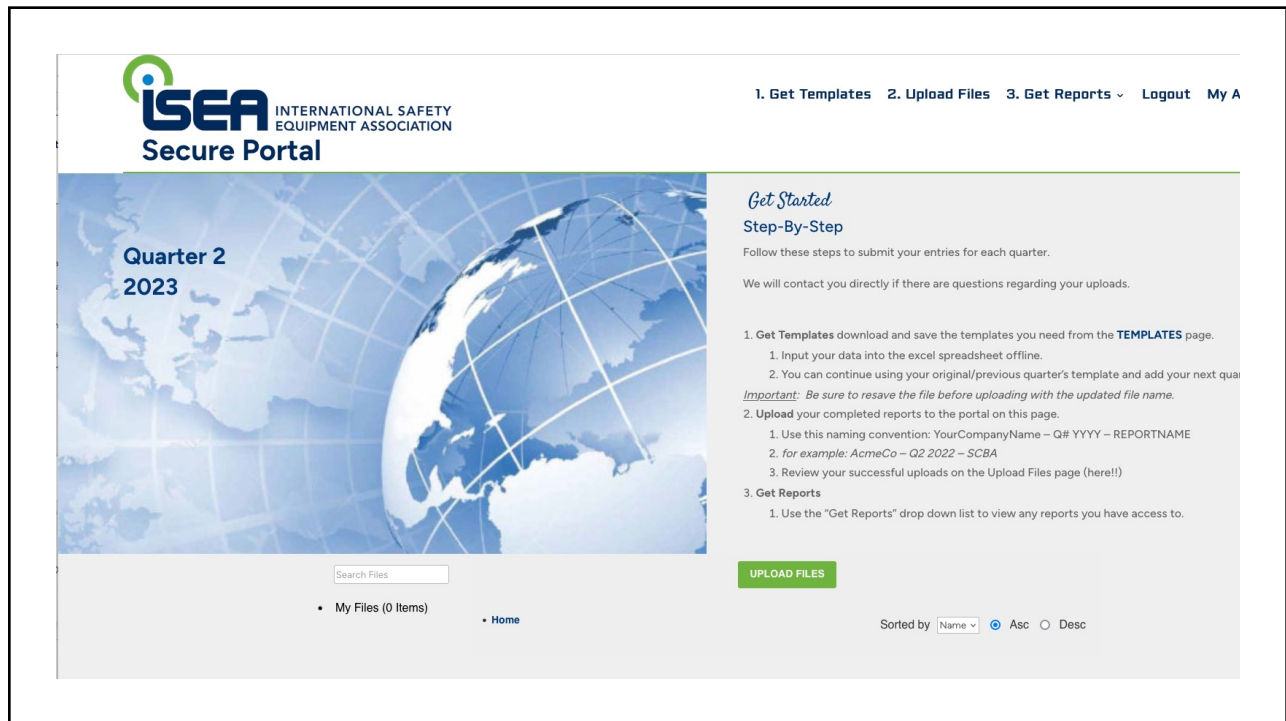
ISEA INTERNATIONAL SAFETY EQUIPMENT ASSOCIATION
Secure Portal

1. Get Templates 2. Upload Files 3. Get Reports ⌄ Logout My A

Quarter 2
2023

Get Started
Step-By-Step

Follow these steps to submit your entries for each quarter.

We will contact you directly if there are questions regarding your uploads.

1. Get Templates download and save the templates you need from the TEMPLATES page.
1. Input your data into the excel spreadsheet offline.
2. You can continue using your original/previous quarter's template and add your next qua
Important: Be sure to resave the file before uploading with the updated file name.
2. Upload your completed reports to the portal on this page.
1. Use this naming convention: YourCompanyName – Q# YYYY – REPORTNAME
2. for example: AcmeCo – Q2 2022 – SCBA
3. Review your successful uploads on the Upload Files page (here!!)
3. Get Reports
1. Use the "Get Reports" drop down list to view any reports you have access to.

Search Files

UPLOAD FILES

• My Files (0 Items)

• Home

Sorted by Name ⌄ Asc Desc